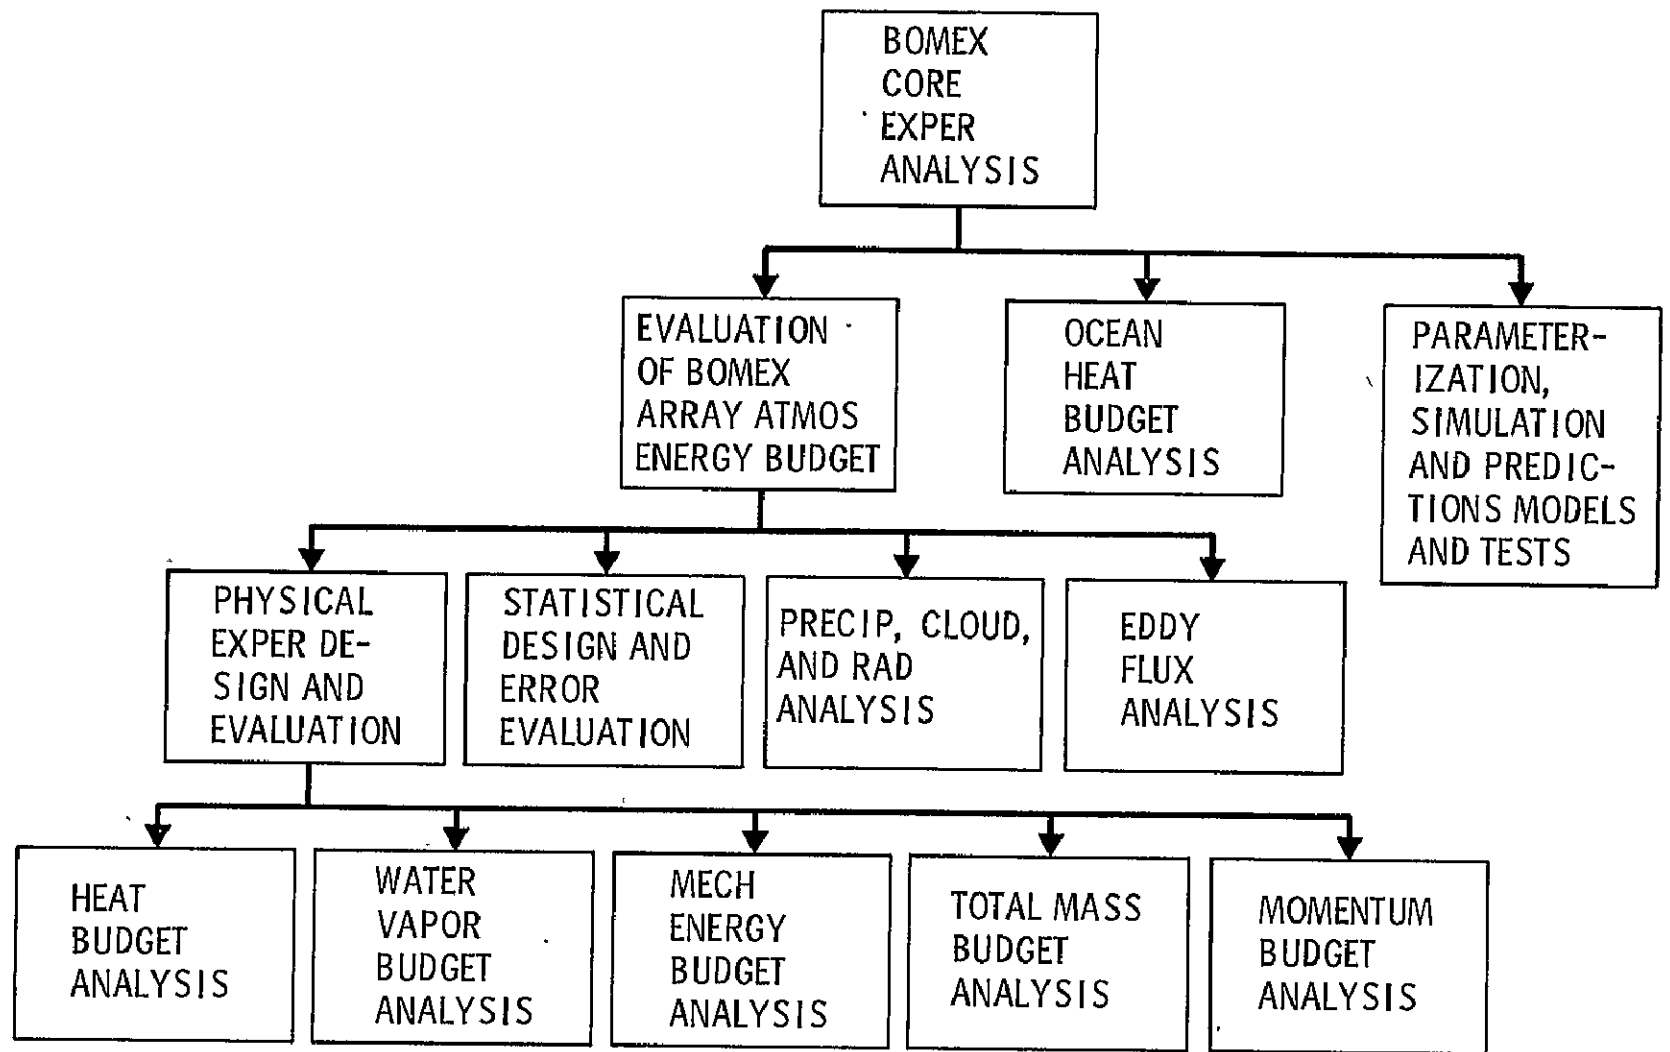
BOMEX CORE EXPER ANALYSIS

EVALUATION OF BOMEX ARRAY ATMOS ENERGY BUDGET

OCEAN HEAT BUDGET ANALYSIS

PARAMETERIZATION, SIMULATION AND PREDICTIONS MODELS AND TESTS

PHYSICAL EXPER DESIGN AND EVALUATION

STATISTICAL DESIGN AND ERROR EVALUATION

PRECIP, CLOUD, AND RAD ANALYSIS

EDDY FLUX ANALYSIS

HEAT BUDGET ANALYSIS

WATER VAPOR BUDGET ANALYSIS

MECH ENERGY BUDGET ANALYSIS

TOTAL MASS BUDGET ANALYSIS

MOMENTUM BUDGET ANALYSIS